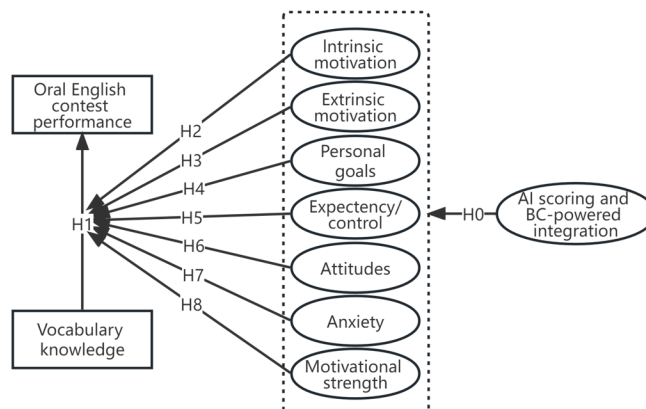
Oral English contest performance

H1

Vocabulary knowledge

H2
H3
H4
H5
H6
H7
H8

Intrinsic motivation

Extrinsic motivation

Personal goals

Expectency/ control

Attitudes

Anxiety

Motivational strength

H0

AI scoring and BC-powered integration